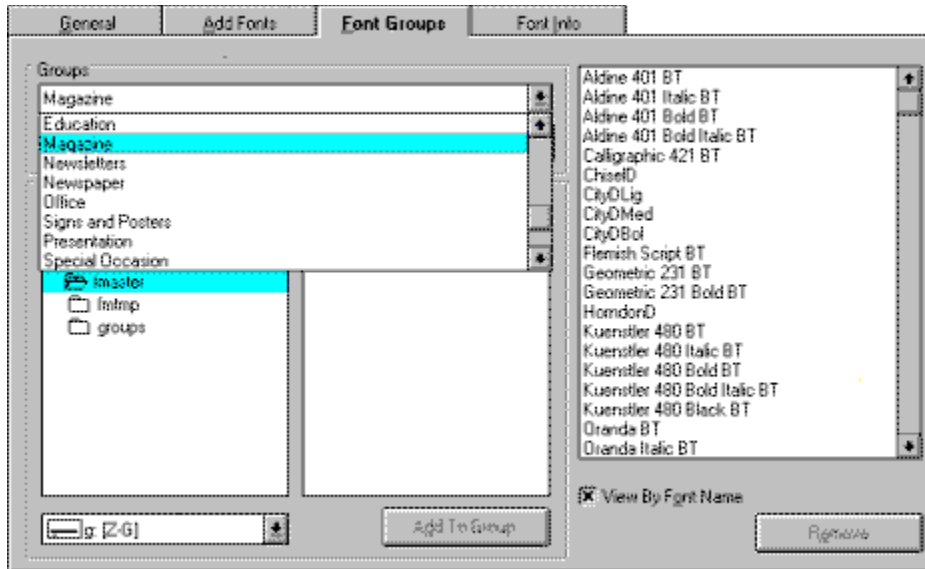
General
Add Fonts
Font Groups
Font Info

Groups
Magazine
Education
Magazine
Newsletters
Newspaper
Office
Signs and Posters
Presentation
Special Occasion
fmaster
fmtmp
groups

g: [Z-G]

Add To Group

Aldine 401 BT
Aldine 401 Italic BT
Aldine 401 Bold BT
Aldine 401 Bold Italic BT
Calligraphic 421 BT
ChiselD
CityDLig
CityDMed
CityDBol
Flemish Script BT
Geometric 231 BT
Geometric 231 Bold BT
HorndonD
Kuenstler 480 BT
Kuenstler 480 Italic BT
Kuenstler 480 Bold BT
Kuenstler 480 Bold Italic BT
Kuenstler 480 Black BT
Oranda BT
Oranda Italic BT

View By Font Name

Remove